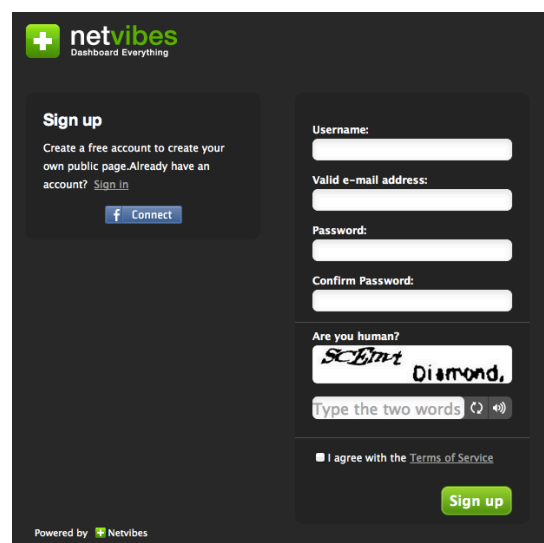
netvibes
Dashboard Everything

Sign up

Create a free account to create your own public page.Already have an account? Sign in

f Connect

Username:

Valid e-mail address:

Password:

Confirm Password:

Are you human?

SCElmt Diamond,

Type the two words

I agree with the Terms of Service

Sign up

Powered by Netvibes